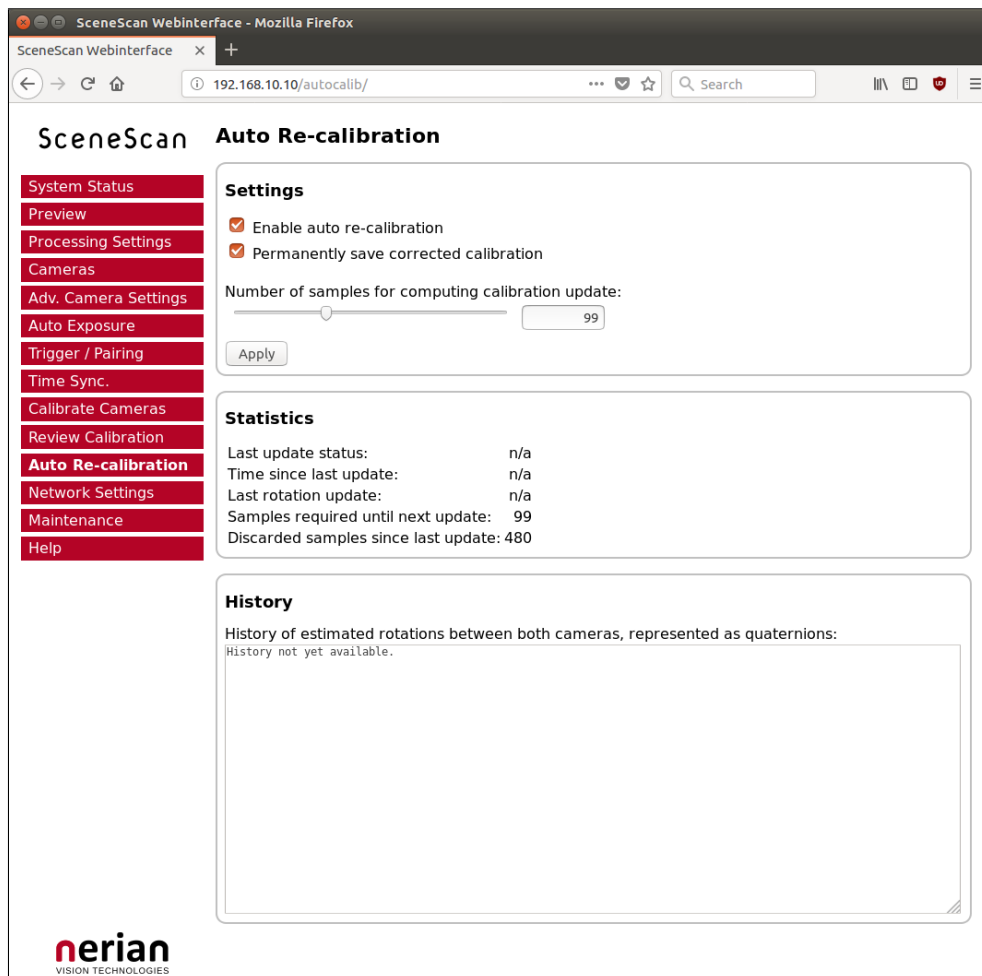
SceneScan Webinterface - Mozilla Firefox

SceneScan Webinterface ×

192.168.10.10/autocalib/

Search

SceneScan

Auto Re-calibration

System Status
Preview
Processing Settings
Cameras
Adv. Camera Settings
Auto Exposure
Trigger / Pairing
Time Sync.
Calibrate Cameras
Review Calibration
Auto Re-calibration
Network Settings
Maintenance
Help

Settings

Enable auto re-calibration

Permanently save corrected calibration

Number of samples for computing calibration update:

99

Apply

Statistics

| | |
|---|---|
| Last update status: | n/a |
| Time since last update: | n/a |
| Last rotation update: | n/a |
| Samples required until next update: | 99 |
| Discarded samples since last update: | 480 |

History

History of estimated rotations between both cameras, represented as quaternions:

History not yet available.

nerian
VISION TECHNOLOGIES